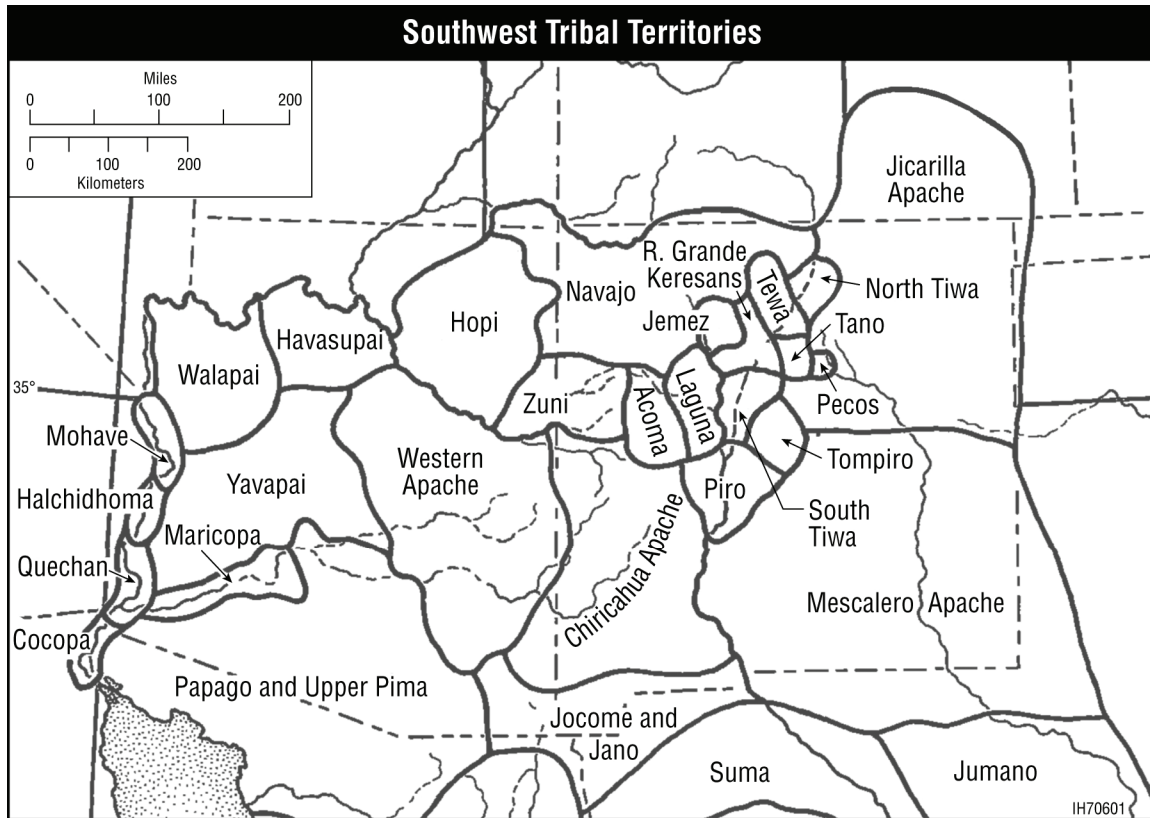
Southwest Tribal Territories

Miles
0 100 200
0 100 200
Kilometers

Jicarilla Apache
R. Grande Keresans
Tewa
North Tiwa
Navajo
Hopi
Havasupai
Jemez
Tano
Walapai
35°
Zuni
Acoma
Laguna
Pecos
Mohave
Western Apache
Tompiro
Yavapai
Halchidhoma
Piro
South Tiwa
Maricopa
Chiricahua Apache
Quechan
Mescalero Apache
Cocopa
Papago and Upper Pima
Jocome and Jano
Suma
Jumano
IH70601